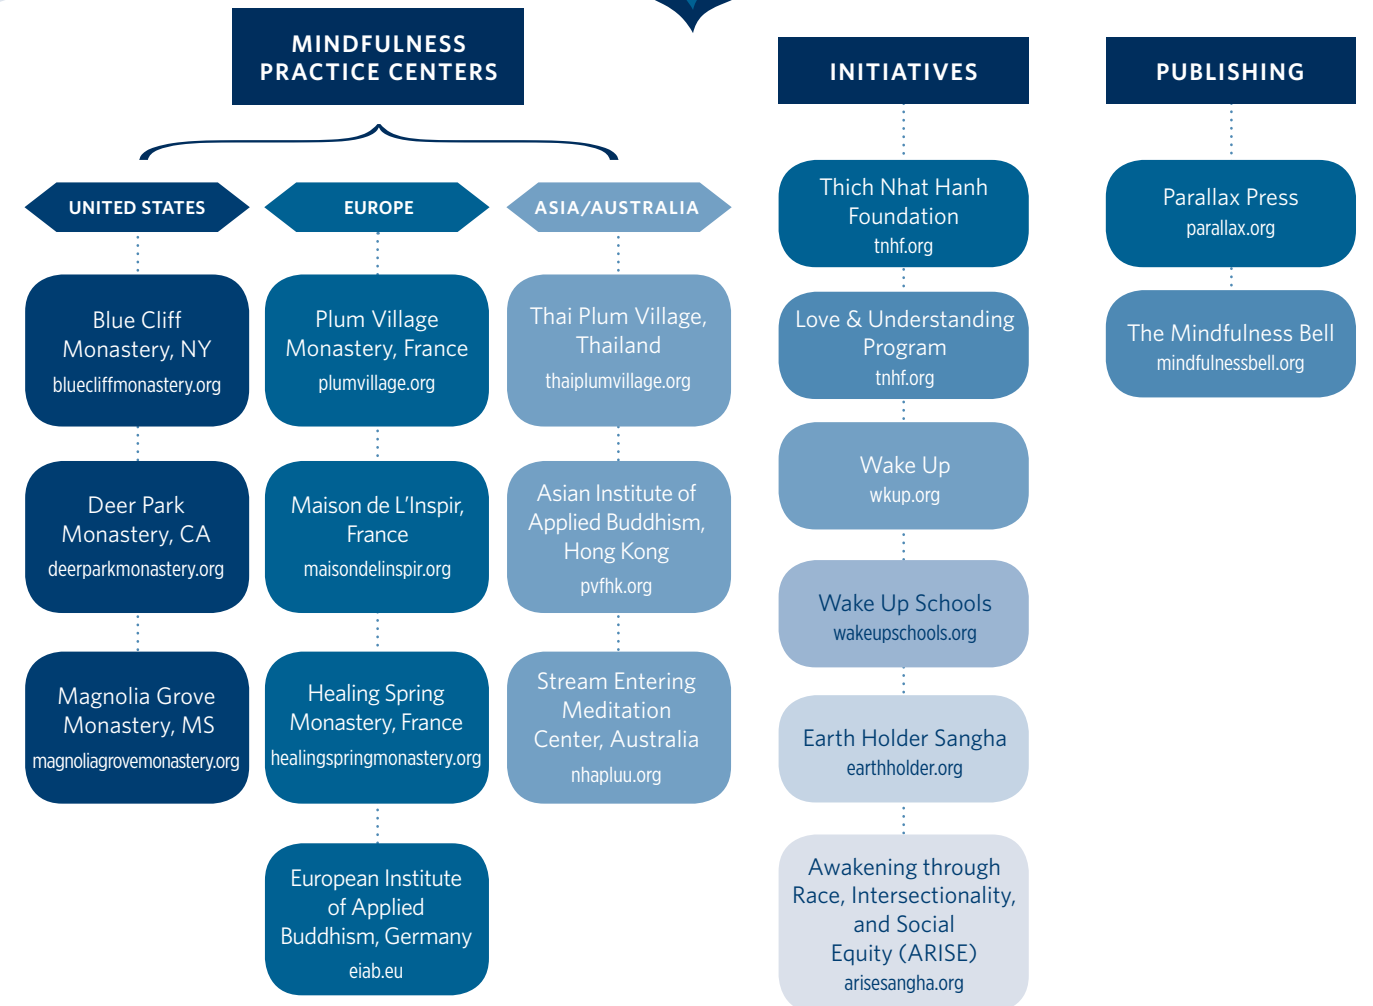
MINDFULNESS PRACTICE CENTERS

UNITED STATES

Blue Cliff Monastery, NY
bluecliffmonastery.org

Deer Park Monastery, CA
deerparkmonastery.org

Magnolia Grove Monastery, MS
magnoliagrovemonastery.org

EUROPE

Plum Village Monastery, France
plumvillage.org

Maison de L'Inspir, France
maisondelinspir.org

Healing Spring Monastery, France
healingspringmonastery.org

European Institute of Applied Buddhism, Germany
eiab.eu

ASIA/AUSTRALIA

Thai Plum Village, Thailand
thaiplumvillage.org

Asian Institute of Applied Buddhism, Hong Kong
pvfhk.org

Stream Entering Meditation Center, Australia
nhapluu.org

INITIATIVES

Thich Nhat Hanh Foundation
tnhf.org

Love & Understanding Program
tnhf.org

Wake Up
wkup.org

Wake Up Schools
wakeupschools.org

Earth Holder Sangha
earthholder.org

Awakening through Race, Intersectionality, and Social Equity (ARISE)
arisesangha.org

PUBLISHING

Parallax Press
parallax.org

The Mindfulness Bell
mindfulnessbell.org